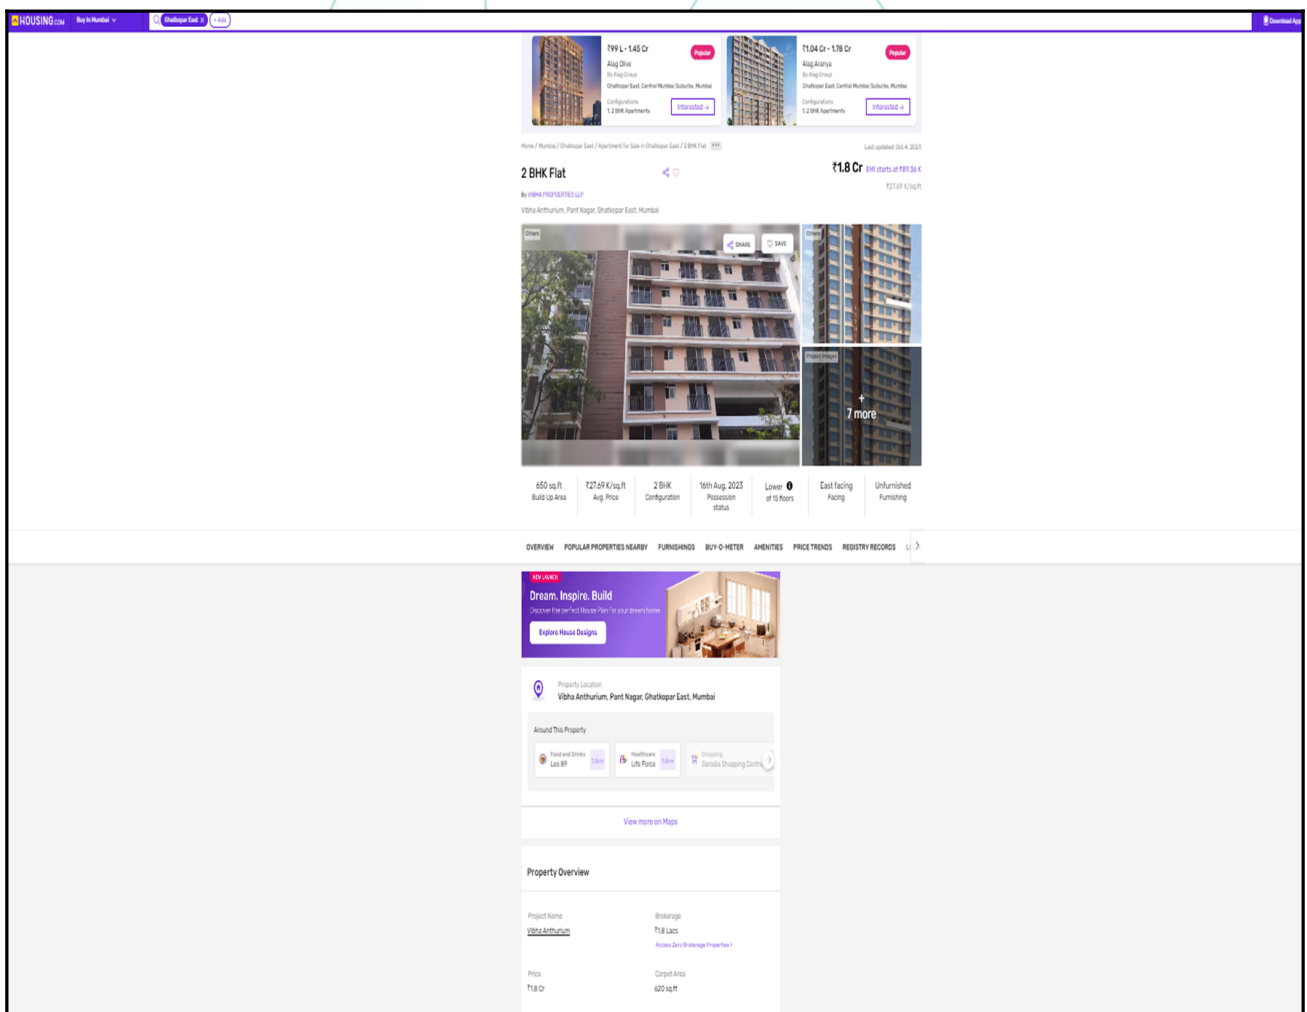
HOUSING.com Buy in Mumbai

Ghatkopar East × + Add

Download App

₹99 L - 1.45 Cr
Popular
Alag Olive
By Alag Group
Ghatkopar East, Central Mumbai Suburbs, Mumbai
Configurations
1, 2 BHK Apartments
Interested →

₹1.04 Cr - 1.78 Cr
Popular
Alag Aranya
By Alag Group
Ghatkopar East, Central Mumbai Suburbs, Mumbai
Configurations
1, 2 BHK Apartments
Interested →

Home / Mumbai / Ghatkopar East / Apartment for Sale in Ghatkopar East / 2 BHK Flat ...

Last updated: Oct 4, 2023

2 BHK Flat

₹1.8 Cr EMI starts at ₹89.36 K
₹27.69 K/sq.ft

By VIBHA PROPERTIES LLP

Vibha Anthurium, Pant Nagar, Ghatkopar East, Mumbai

Others
SHARE
SAVE
Others
Project Images
+ 7 more

650 sq.ft
Build Up Area

₹27.69 K/sq.ft
Avg. Price

2 BHK
Configuration

16th Aug, 2023
Possession status

Lower
of 15 floors

East facing
Facing

Unfurnished
Furnishing

OVERVIEW POPULAR PROPERTIES NEARBY FURNISHINGS BUY-O-METER AMENITIES PRICE TRENDS REGISTRY RECORDS L

NEW LAUNCH
Dream. Inspire. Build
Discover the perfect House Plan for your dream home
Explore House Designs

Property Location
Vibha Anthurium, Pant Nagar, Ghatkopar East, Mumbai

Around This Property

Food and Drinks
Lao 89

Healthcare
Life Force

Shopping
Garodia Shopping Centre

View more on Maps

Property Overview

Project Name
Vibha Anthurium

Brokerage
₹1.8 Lacs
Access Zero Brokerage Properties >

Price
₹1.8 Cr

Carpet Area
620 sq.ft